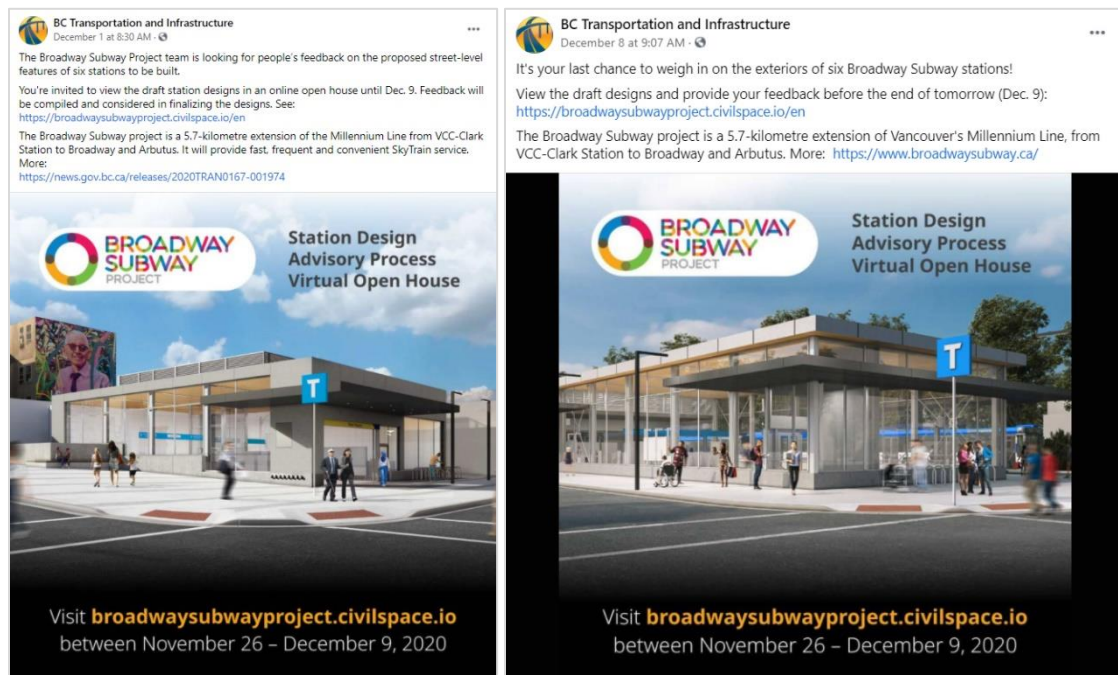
BC Transportation and Infrastructure
December 1 at 8:30 AM ·

The Broadway Subway Project team is looking for people's feedback on the proposed street-level features of six stations to be built.

You're invited to view the draft station designs in an online open house until Dec. 9. Feedback will be compiled and considered in finalizing the designs. See: https://broadwaysubwayproject.civilspace.io/en

The Broadway Subway project is a 5.7-kilometre extension of the Millennium Line from VCC-Clark Station to Broadway and Arbutus. It will provide fast, frequent and convenient SkyTrain service. More: https://news.gov.bc.ca/releases/2020TRAN0167-001974

BROADWAY SUBWAY PROJECT

Station Design Advisory Process Virtual Open House

T

Visit broadwaysubwayproject.civilspace.io between November 26 – December 9, 2020

BC Transportation and Infrastructure
December 8 at 9:07 AM ·

It's your last chance to weigh in on the exteriors of six Broadway Subway stations!

View the draft designs and provide your feedback before the end of tomorrow (Dec. 9): https://broadwaysubwayproject.civilspace.io/en

The Broadway Subway project is a 5.7-kilometre extension of Vancouver's Millennium Line, from VCC-Clark Station to Broadway and Arbutus. More: https://www.broadwaysubway.ca/

BROADWAY SUBWAY PROJECT

Station Design Advisory Process Virtual Open House

T

Visit broadwaysubwayproject.civilspace.io between November 26 – December 9, 2020